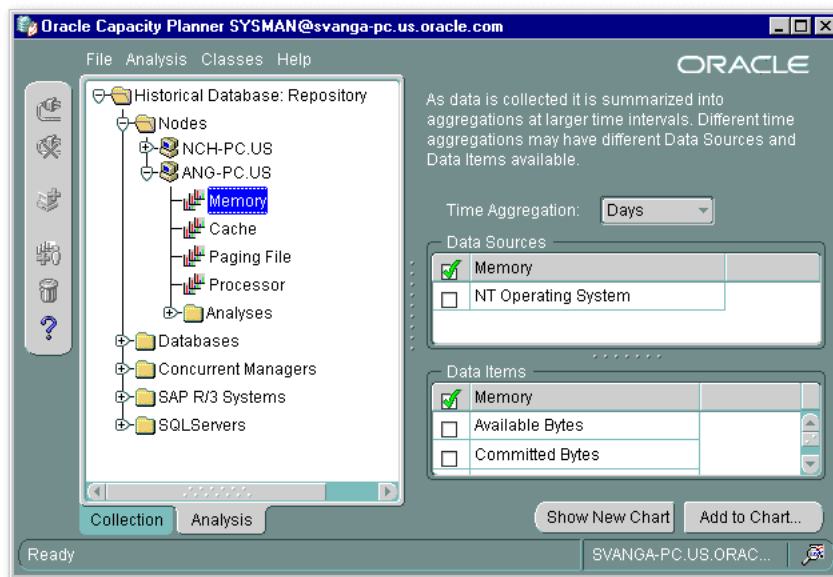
Oracle Capacity Planner SYSMAN@svanga-pc.us.oracle.com

File Analysis Classes Help

ORACLE

Historical Database: Repository
Nodes
NCH-PC.US
ANG-PC.US
Memory
Cache
Paging File
Processor
Analyses
Databases
Concurrent Managers
SAP R/3 Systems
SQLServers

As data is collected it is summarized into aggregations at larger time intervals. Different time aggregations may have different Data Sources and Data Items available.

Time Aggregation: Days

Data Sources

| | Memory |
|---|---|
| | NT Operating System |

Data Items

| | Memory |
|---|---|
| | Available Bytes |
| | Committed Bytes |

Collection Analysis

Show New Chart Add to Chart...

Ready SVANGA-PC.US.ORAC...